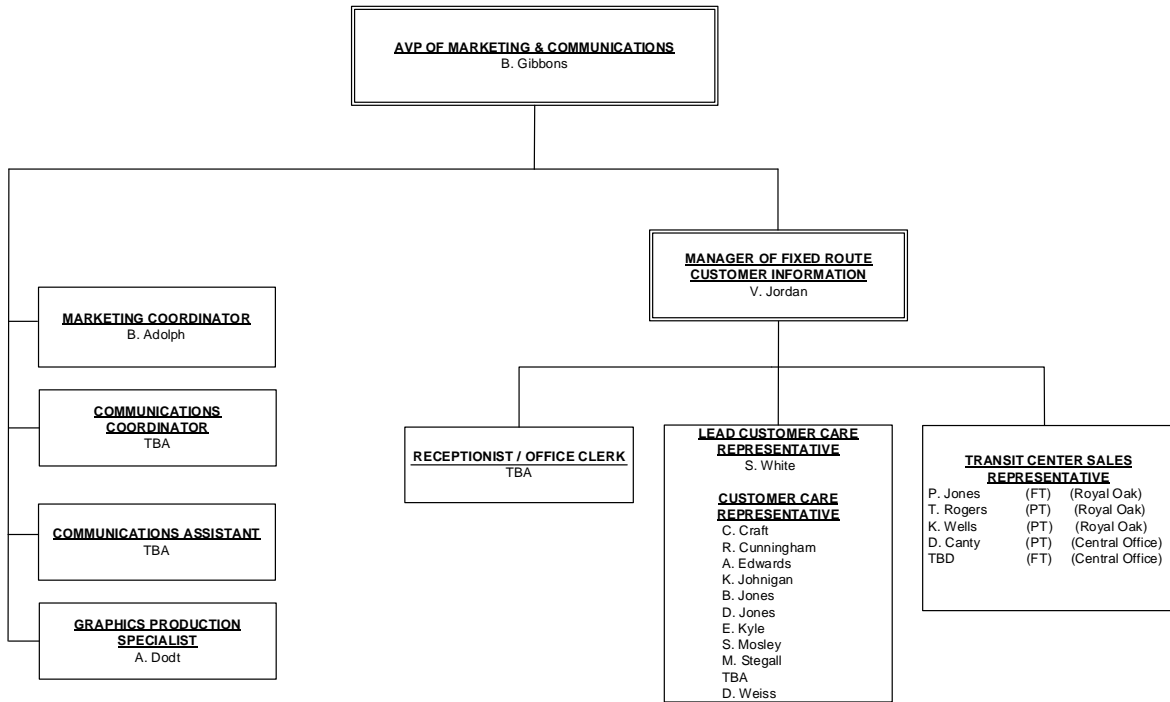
AVP OF MARKETING & COMMUNICATIONS
B. Gibbons

MARKETING COORDINATOR
B. Adolph

COMMUNICATIONS COORDINATOR
TBA

COMMUNICATIONS ASSISTANT
TBA

GRAPHICS PRODUCTION SPECIALIST
A. Dodt

MANAGER OF FIXED ROUTE CUSTOMER INFORMATION
V. Jordan

RECEPTIONIST / OFFICE CLERK
TBA

LEAD CUSTOMER CARE REPRESENTATIVE
S. White

CUSTOMER CARE REPRESENTATIVE
C. Craft
R. Cunningham
A. Edwards
K. Johnigan
B. Jones
D. Jones
E. Kyle
S. Mosley
M. Stegall
TBA
D. Weiss

TRANSIT CENTER SALES REPRESENTATIVE
P. Jones (FT) (Royal Oak)
T. Rogers (PT) (Royal Oak)
K. Wells (PT) (Royal Oak)
D. Canty (PT) (Central Office)
TBD (FT) (Central Office)